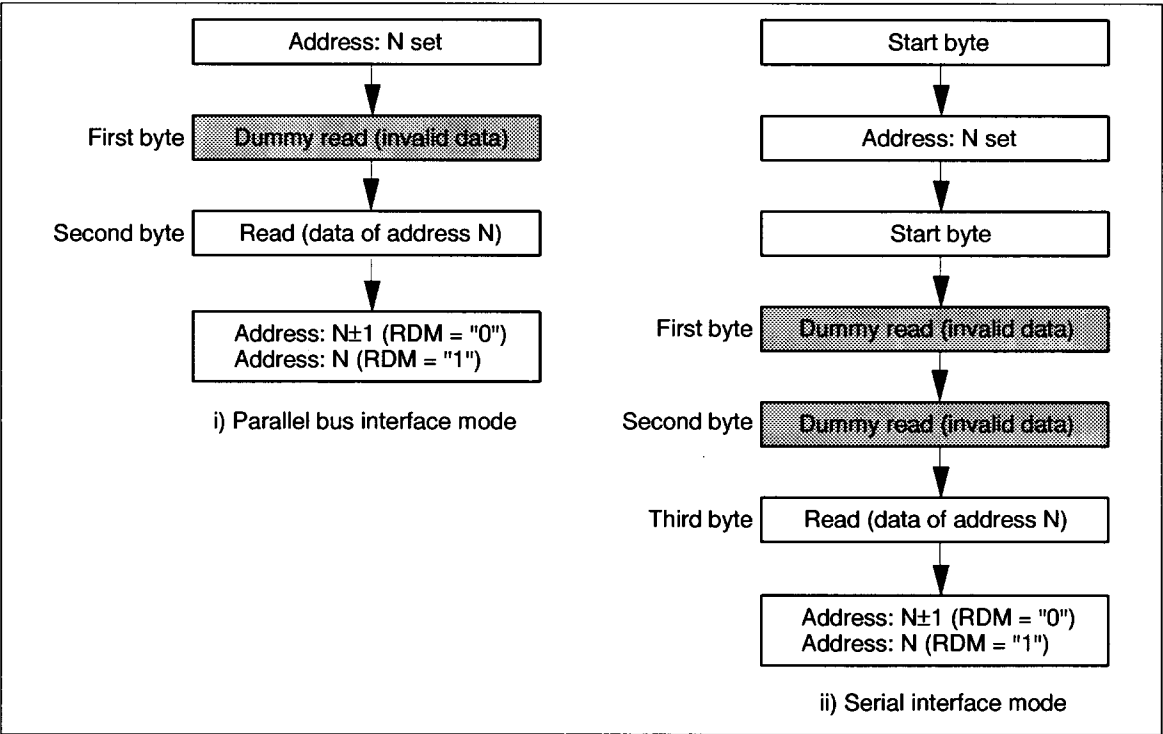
Address: N set

First byte Dummy read (invalid data)

Second byte Read (data of address N)

Address: N±1 (RDM = "0")
Address: N (RDM = "1")

i) Parallel bus interface mode

Start byte

Address: N set

Start byte

First byte Dummy read (invalid data)

Second byte Dummy read (invalid data)

Third byte Read (data of address N)

Address: N±1 (RDM = "0")
Address: N (RDM = "1")

ii) Serial interface mode